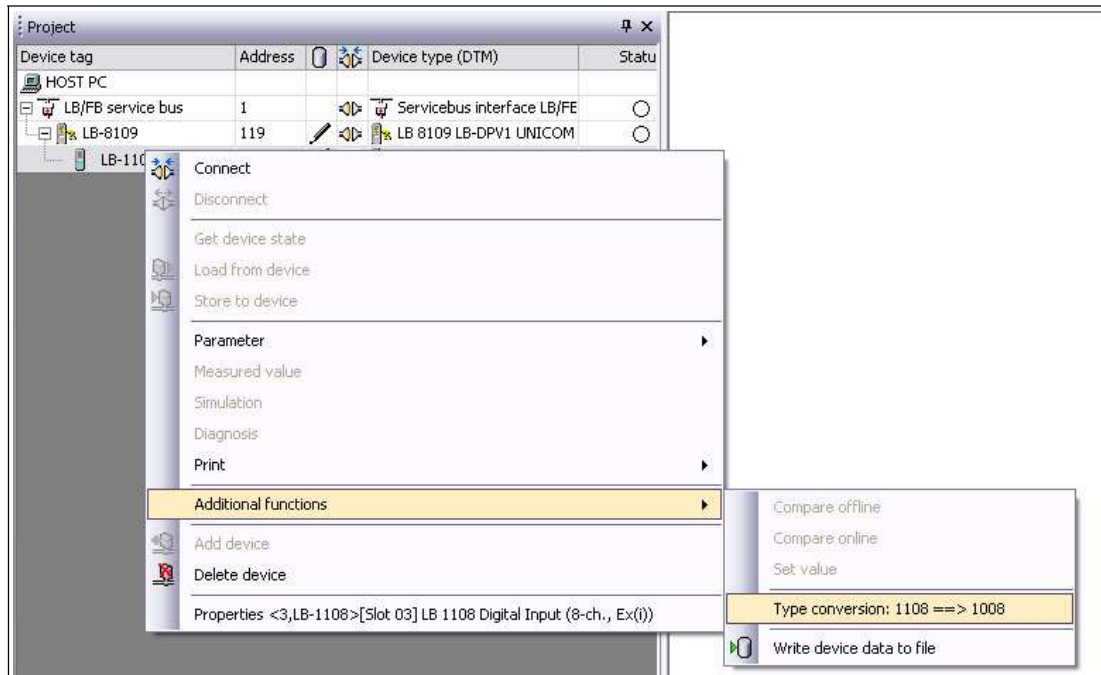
Project

| Device tag | Address | | | Device type (DTM) | Statu |
|---|---|---|---|---|---|
| HOST PC | | | | | |
| LB/FB service bus | 1 | | | Servicebus interface LB/FE | |
| LB-8109 | 119 | | | LB 8109 LB-DPV1 UNICOM | |
| LB-110 | | | | | |

Connect
Disconnect
Get device state
Load from device
Store to device
Parameter
Measured value
Simulation
Diagnosis
Print
Additional functions
Add device
Delete device
Properties <3,LB-1108>[Slot 03] LB 1108 Digital Input (8-ch., Ex(i))

Compare offline
Compare online
Set value
Type conversion: 1108 ==> 1008
Write device data to file